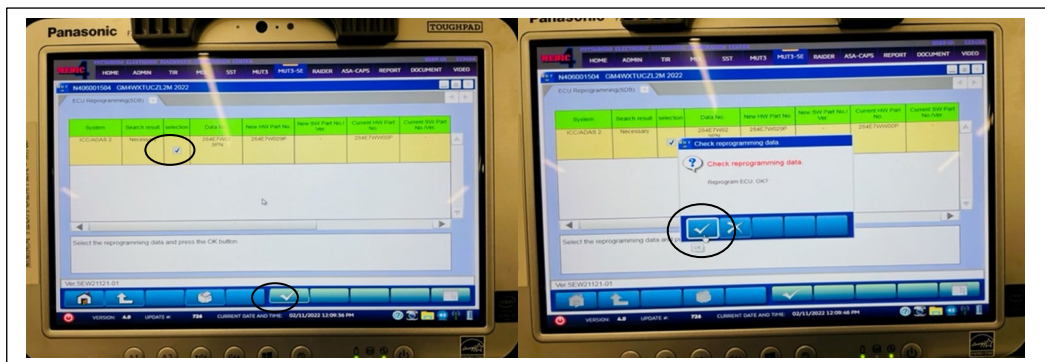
Panasonic

TOUGHPAD

HOME ADMIN TIR MUT SST MUT3 MUT3-SE RAIDER ASA-CAPS REPORT DOCUMENT VIDEO

N406001504 GM4WXTUCZL2M 2022

ECU Reprogramming(SDB)

| System | Search result | selection | Data No. | New HW Part No. | New SW Part No./Ver. | Current HW Part No. | Current SW Part No./Ver. |
|---|---|---|---|---|---|---|---|
| ICC/ADAS 2 | Necessary | ✓ | 284E7W02 9PN | 284E7W029P | - | 284E7WW00P | - |

Select the reprogramming data and press the OK button

Ver.SEW21121-01

VERSION: 4.0 UPDATE #: 724 CURRENT DATE AND TIME: 02/11/2022 12:09:36 PM

Panasonic

HOME ADMIN TIR MUT SST MUT3 MUT3-SE RAIDER ASA-CAPS REPORT DOCUMENT VIDEO

N406001504 GM4WXTUCZL2M 2022

ECU Reprogramming(SDB)

| System | Search result | selection | Data No. | New HW Part No. | New SW Part No./Ver. | Current HW Part No. | Current SW Part No./Ver. |
|---|---|---|---|---|---|---|---|
| ICC/ADAS 2 | Necessary | ✓ | 284E7W02 9PN | 284E7W029P | - | 284E7WW00P | - |

Check reprogramming data

Check reprogramming data.

Reprogram ECU: OK?

Select the reprogramming data and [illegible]

Ver.SEW21121-01

VERSION: 4.0 UPDATE #: 724 CURRENT DATE AND TIME: 02/11/2022 12:09:46 PM